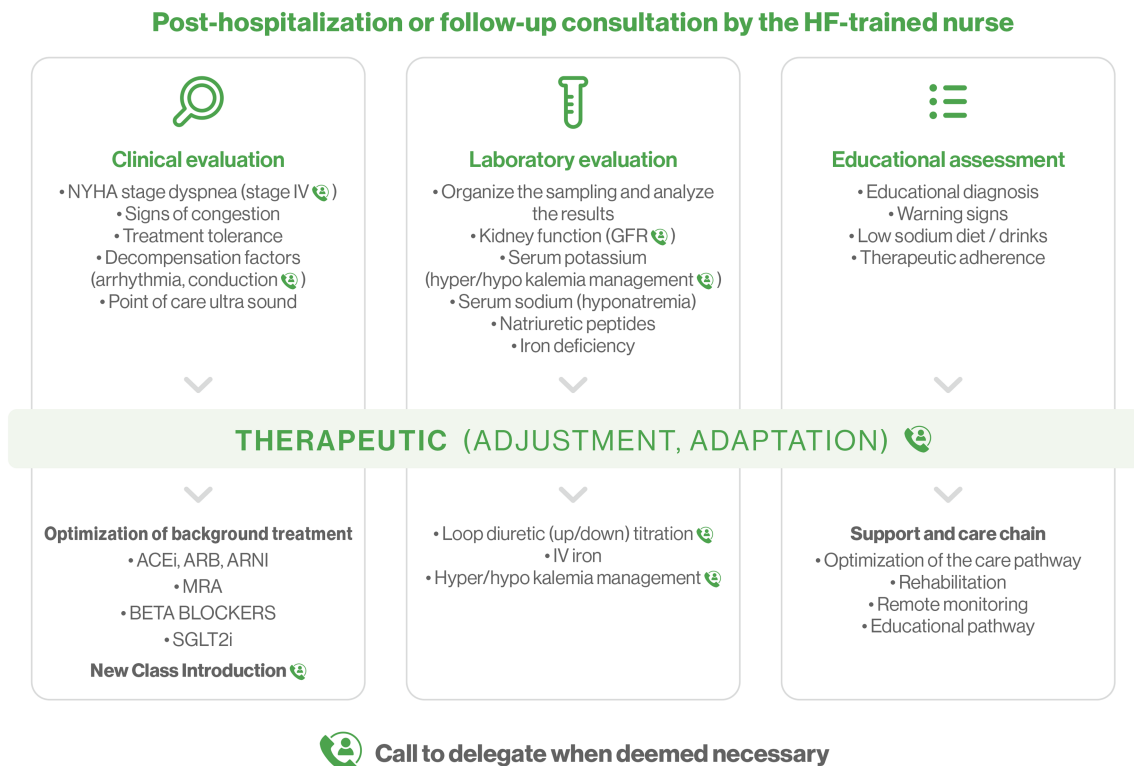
Post-hospitalization or follow-up consultation by the HF-trained nurse

Clinical evaluation
• NYHA stage dyspnea (stage IV )
• Signs of congestion
• Treatment tolerance
• Decompensation factors (arrhythmia, conduction )
• Point of care ultra sound

Laboratory evaluation
• Organize the sampling and analyze the results
• Kidney function (GFR )
• Serum potassium (hyper/hypo kalemia management )
• Serum sodium (hyponatremia)
• Natriuretic peptides
• Iron deficiency

Educational assessment
• Educational diagnosis
• Warning signs
• Low sodium diet / drinks
• Therapeutic adherence

THERAPEUTIC (ADJUSTMENT, ADAPTATION)

Optimization of background treatment
• ACEi, ARB, ARNI
• MRA
• BETA BLOCKERS
• SGLT2i
New Class Introduction

• Loop diuretic (up/down) titration
• IV iron
• Hyper/hypo kalemia management

Support and care chain
• Optimization of the care pathway
• Rehabilitation
• Remote monitoring
• Educational pathway

Call to delegate when deemed necessary